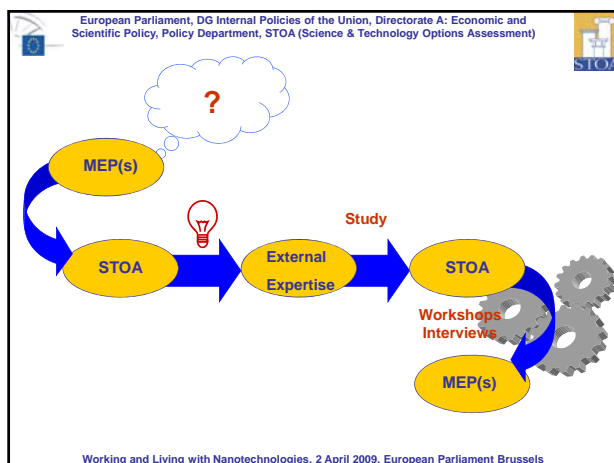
European Parliament, DG Internal Policies of the Union, Directorate A: Economic and Scientific Policy, Policy Department, STOA (Science & Technology Options Assessment)

STOA

?

MEP(s)

STOA

Study

External Expertise

STOA

Workshops Interviews

MEP(s)

Working and Living with Nanotechnologies, 2 April 2009, European Parliament Brussels